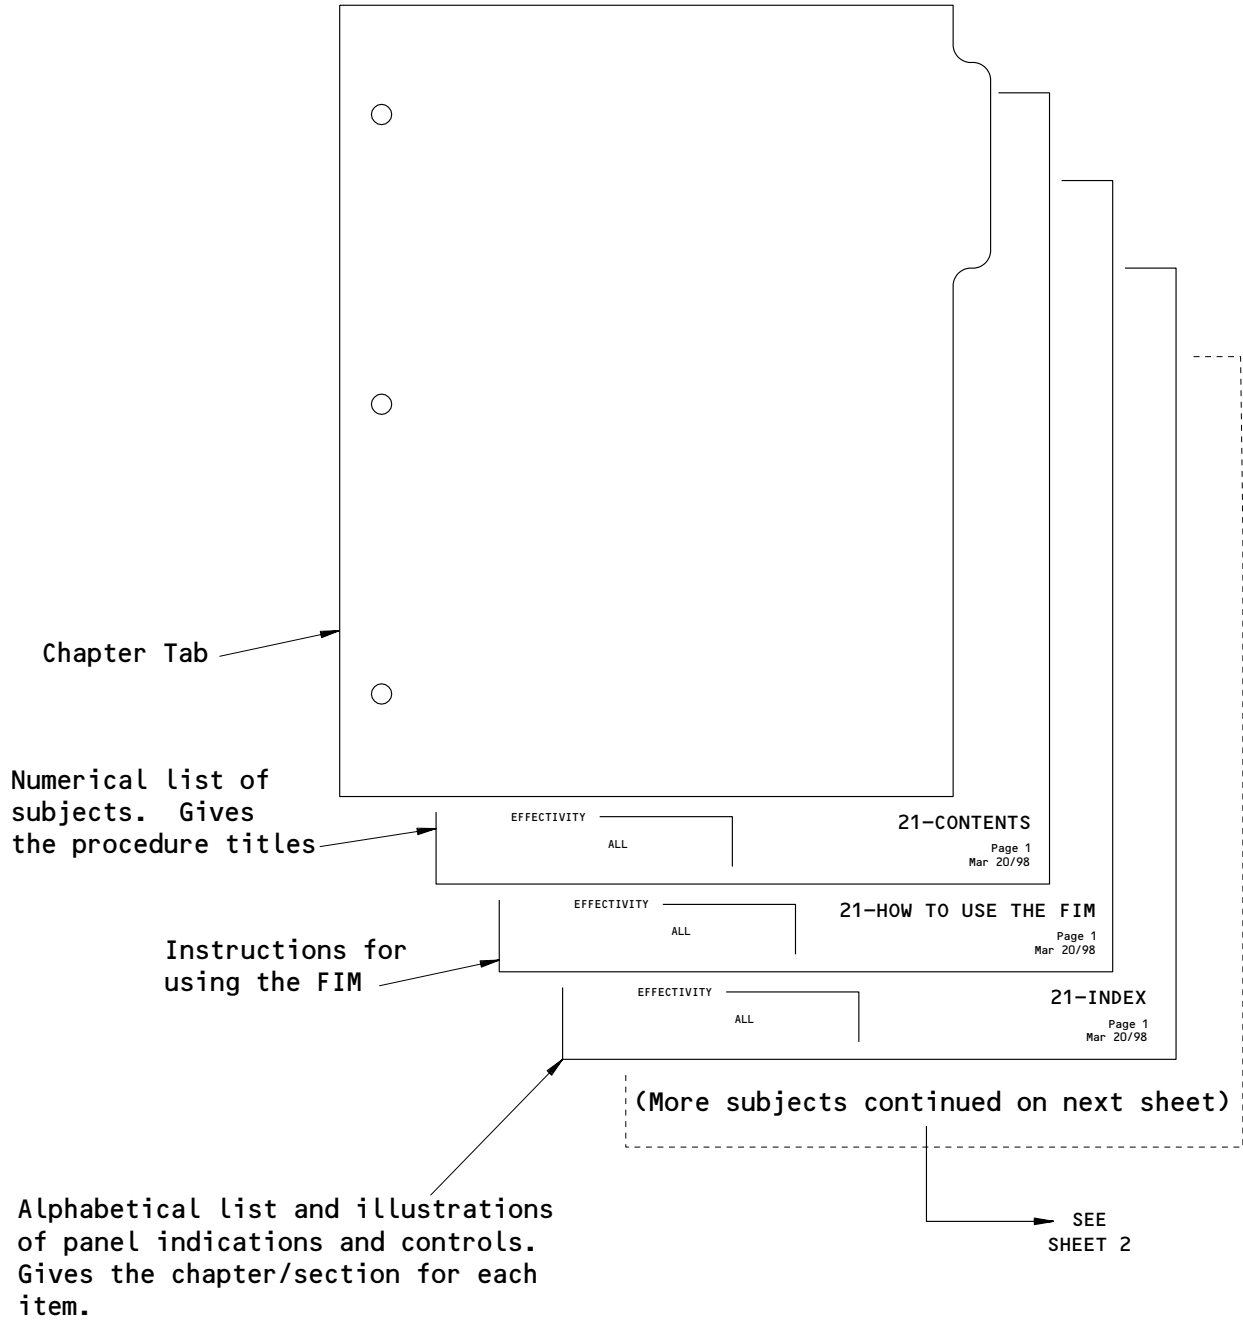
Chapter Tab

Numerical list of subjects. Gives the procedure titles

EFFECTIVITY
ALL

21-CONTENTS
Page 1
Mar 20/98

Instructions for using the FIM

EFFECTIVITY
ALL

21-HOW TO USE THE FIM
Page 1
Mar 20/98

EFFECTIVITY
ALL

21-INDEX
Page 1
Mar 20/98

(More subjects continued on next sheet)

Alphabetical list and illustrations of panel indications and controls. Gives the chapter/section for each item.

SEE
SHEET 2